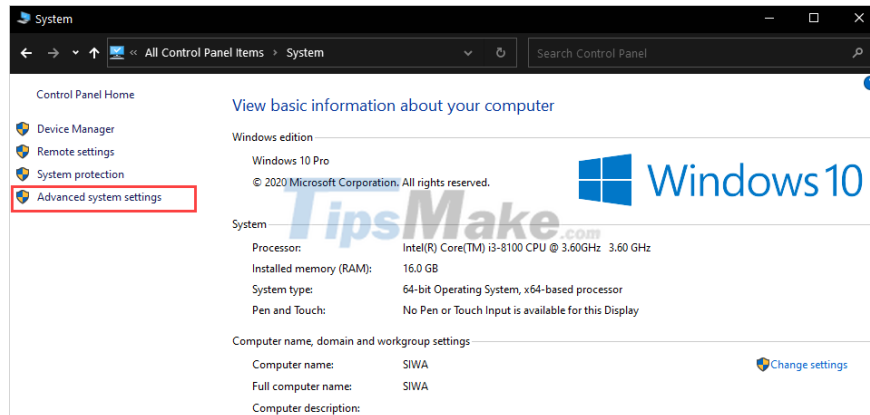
System

« All Control Panel Items > System

Search Control Panel

Control Panel Home

Device Manager

Remote settings

System protection

Advanced system settings

View basic information about your computer

Windows edition

Windows 10 Pro

© 2020 Microsoft Corporation. All rights reserved.

Windows 10

TipsMake.com

System

| Processor: | Intel(R) Core(TM) i3-8100 CPU @ 3.60GHz 3.60 GHz |
|---|---|
| Installed memory (RAM): | 16.0 GB |
| System type: | 64-bit Operating System, x64-based processor |
| Pen and Touch: | No Pen or Touch Input is available for this Display |

Computer name, domain and workgroup settings

| Computer name: | SIWA |
|---|---|
| Full computer name: | SIWA |
| Computer description: | |

Change settings